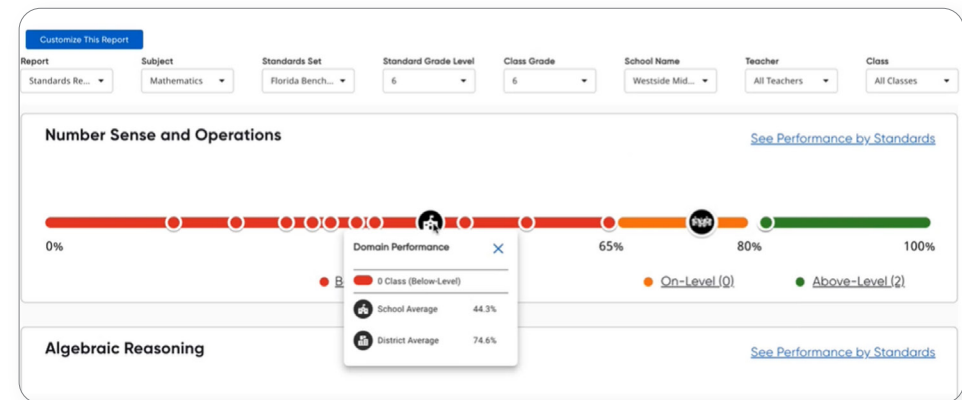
Customize This Report

Report
Standards Re...

Subject
Mathematics

Standards Set
Florida Bench...

Standard Grade Level
6

Class Grade
6

School Name
Westside Mid...

Teacher
All Teachers

Class
All Classes

Number Sense and Operations

See Performance by Standards

0%

65%

80%

100%

Domain Performance

0 Class (Below-Level)

School Average 44.3%

District Average 74.6%

B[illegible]

On-Level (0)

Above-Level (2)

Algebraic Reasoning

See Performance by Standards